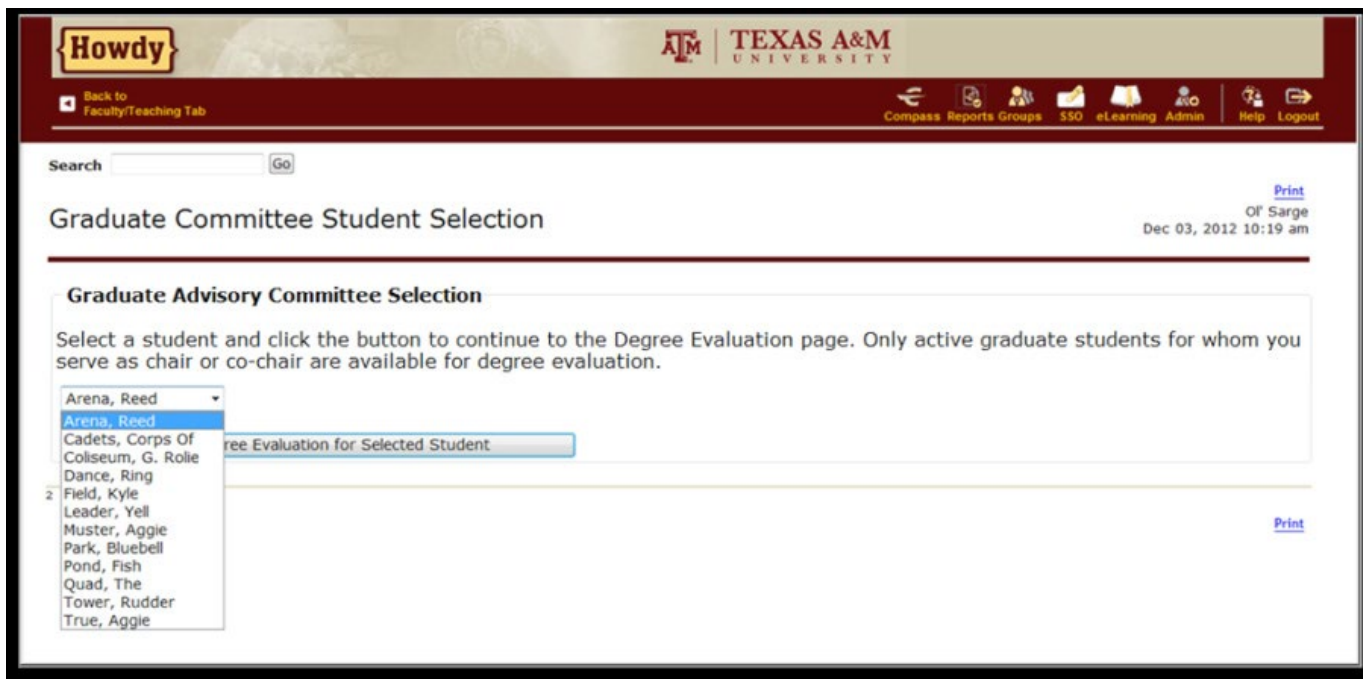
Howdy

ATM | TEXAS A&M UNIVERSITY

Back to Faculty/Teaching Tab

Compass Reports Groups SSO eLearning Admin Help Logout

Search Go

Print

Graduate Committee Student Selection

Ol' Sarge
Dec 03, 2012 10:19 am

Graduate Advisory Committee Selection

Select a student and click the button to continue to the Degree Evaluation page. Only active graduate students for whom you serve as chair or co-chair are available for degree evaluation.

Arena, Reed

Arena, Reed
Cadets, Corps Of
Coliseum, G. Rolie
Dance, Ring
Field, Kyle
Leader, Yell
Muster, Aggie
Park, Bluebell
Pond, Fish
Quad, The
Tower, Rudder
True, Aggie

ree Evaluation for Selected Student

2

Print